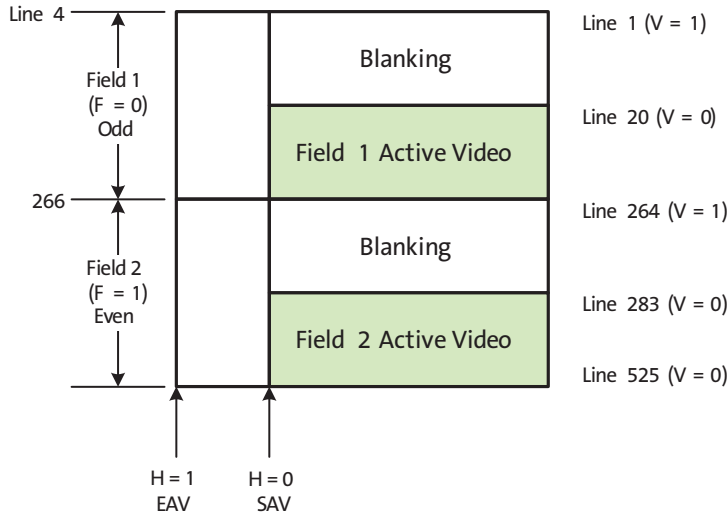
Line 4

Field 1
(F = 0)
Odd

266

Field 2
(F = 1)
Even

Blanking

Field 1 Active Video

Blanking

Field 2 Active Video

Line 1 (V = 1)

Line 20 (V = 0)

Line 264 (V = 1)

Line 283 (V = 0)

Line 525 (V = 0)

H = 1
EAV

H = 0
SAV